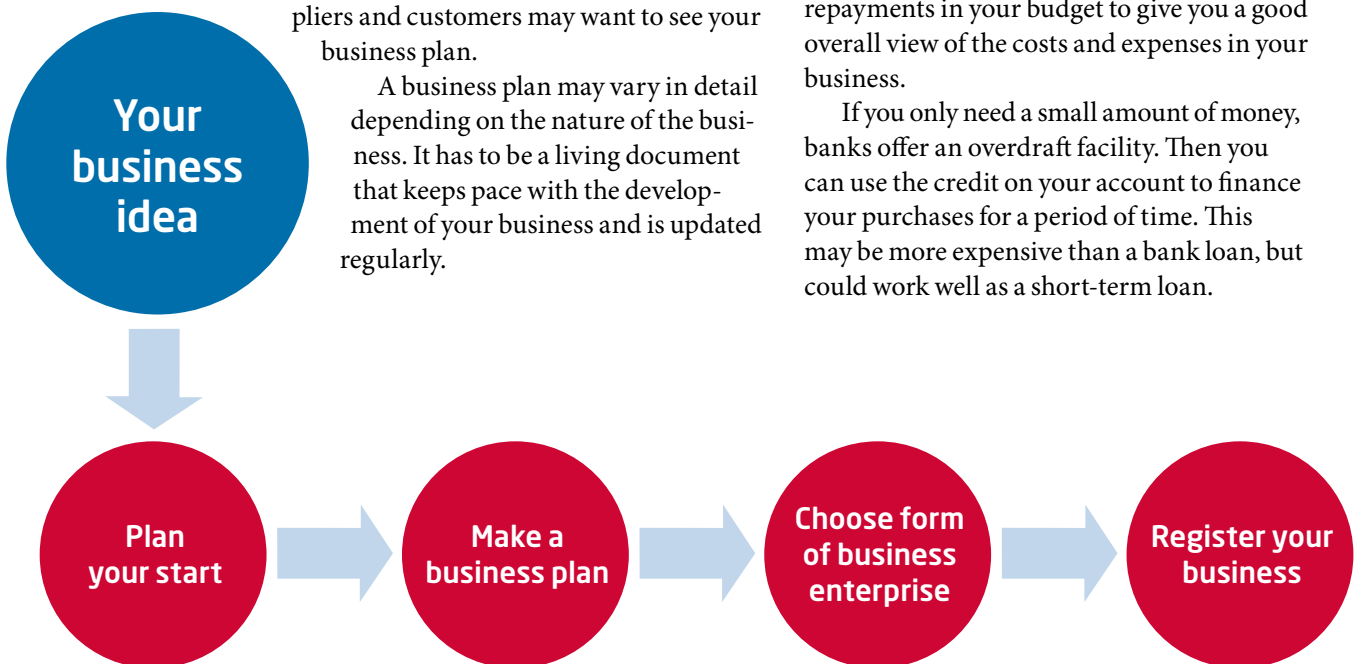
Your business idea

pliers and customers may want to see your business plan.

A business plan may vary in detail depending on the nature of the business. It has to be a living document that keeps pace with the development of your business and is updated regularly.

repayments in your budget to give you a good overall view of the costs and expenses in your business.

If you only need a small amount of money, banks offer an overdraft facility. Then you can use the credit on your account to finance your purchases for a period of time. This may be more expensive than a bank loan, but could work well as a short-term loan.

Plan your start

Make a business plan

Choose form of business enterprise

Register your business